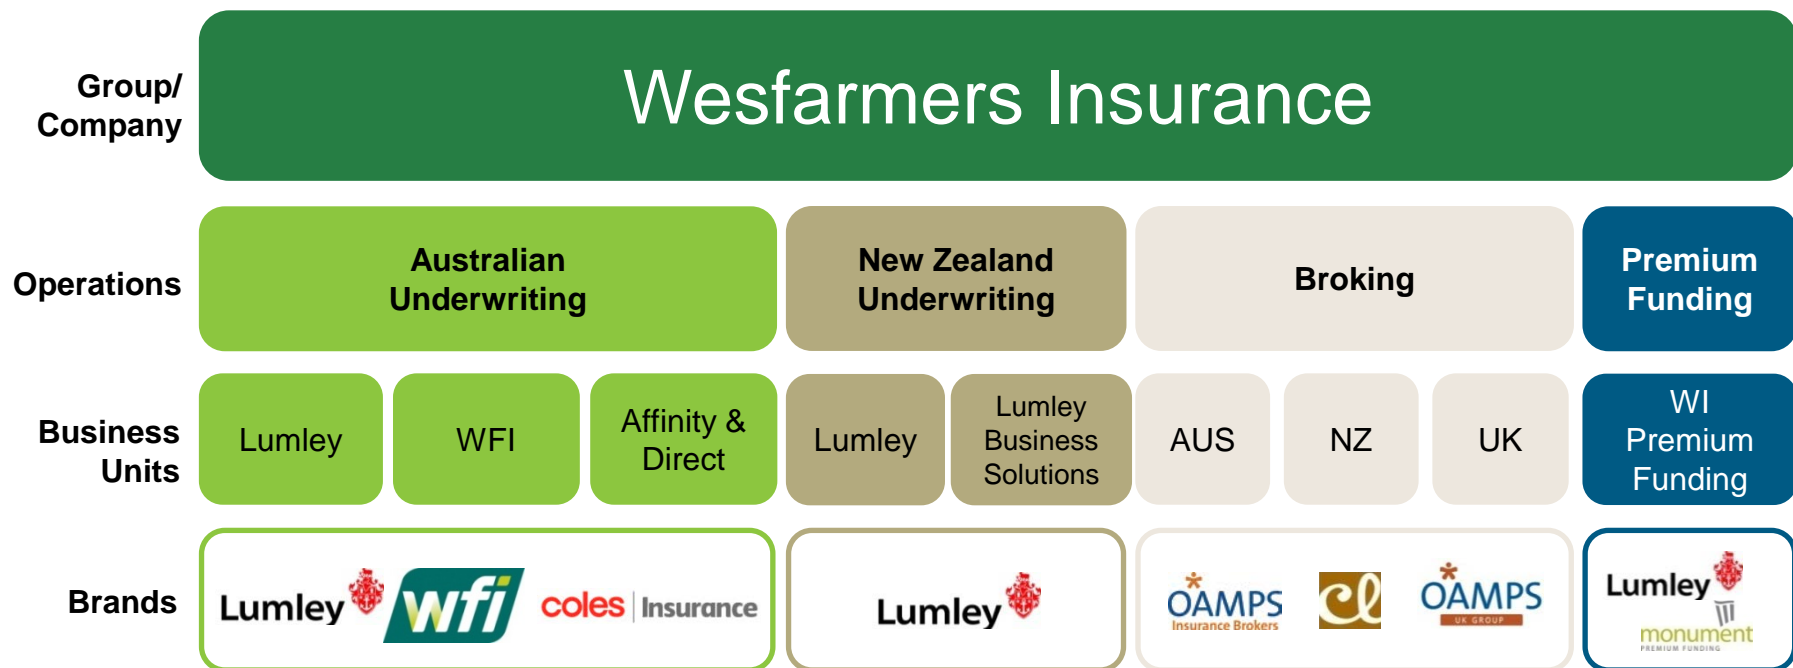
Group/ Company

Wesfarmers Insurance

Operations

Australian Underwriting

New Zealand Underwriting

Broking

Premium Funding

Business Units

Lumley

WFI

Affinity & Direct

Lumley

Lumley Business Solutions

AUS

NZ

UK

WI Premium Funding

Brands

Lumley

wfi

coles | Insurance

Lumley

OAMPS Insurance Brokers

cl

OAMPS UK GROUP

Lumley

monument PREMIUM FUNDING